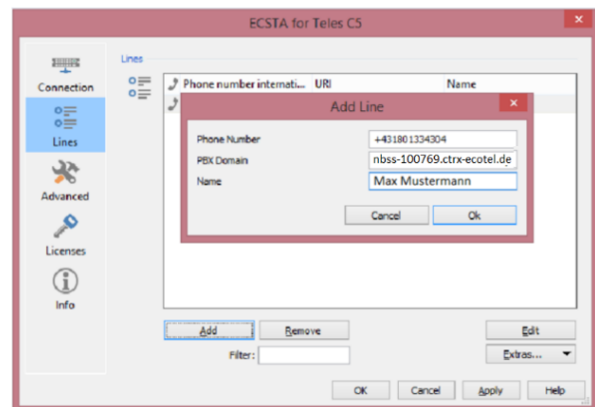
ECSTA for Teles C5

Connection
Lines
Advanced
Licenses
Info

Lines

| Phone number internati... | URI | Name |
|---|---|---|

Add Line

Phone Number: +431801334304
PBX Domain: nbss-100769.ctrx-ecotel.de
Name: Max Mustermann

Cancel
Ok

Add
Remove
Edit
Filter:
Extras...

OK
Cancel
Apply
Help